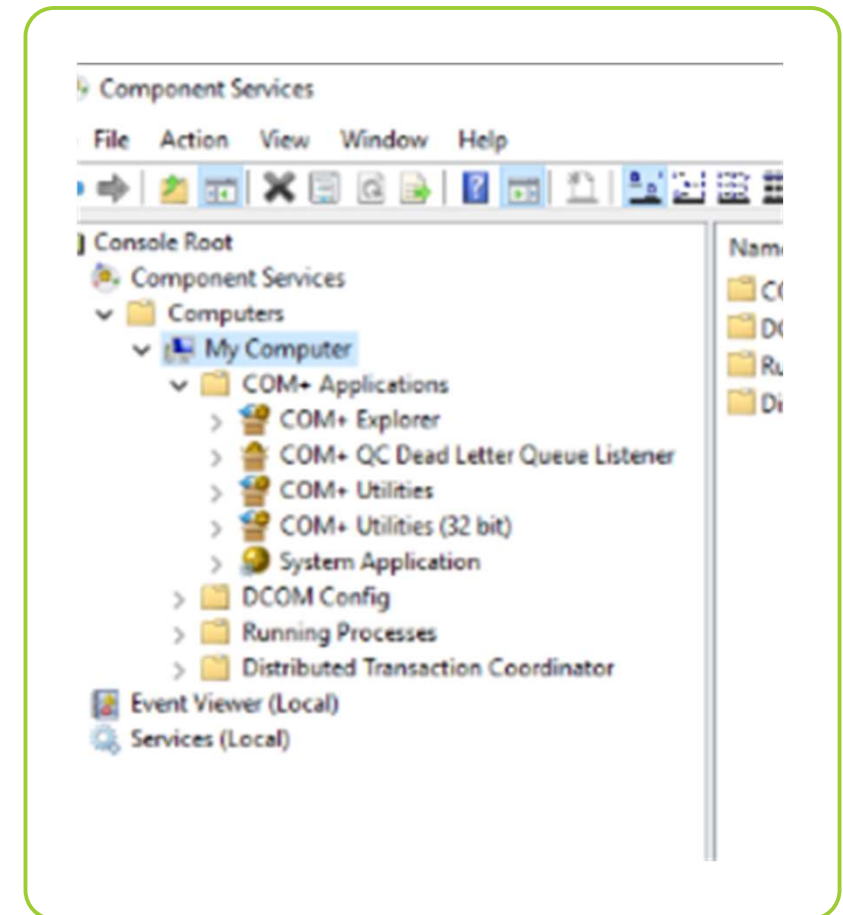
Component Services

File Action View Window Help

Console Root
Component Services
Computers
My Computer
COM+ Applications
COM+ Explorer
COM+ QC Dead Letter Queue Listener
COM+ Utilities
COM+ Utilities (32 bit)
System Application
DCOM Config
Running Processes
Distributed Transaction Coordinator
Event Viewer (Local)
Services (Local)

Nam
C
D
Ru
Di